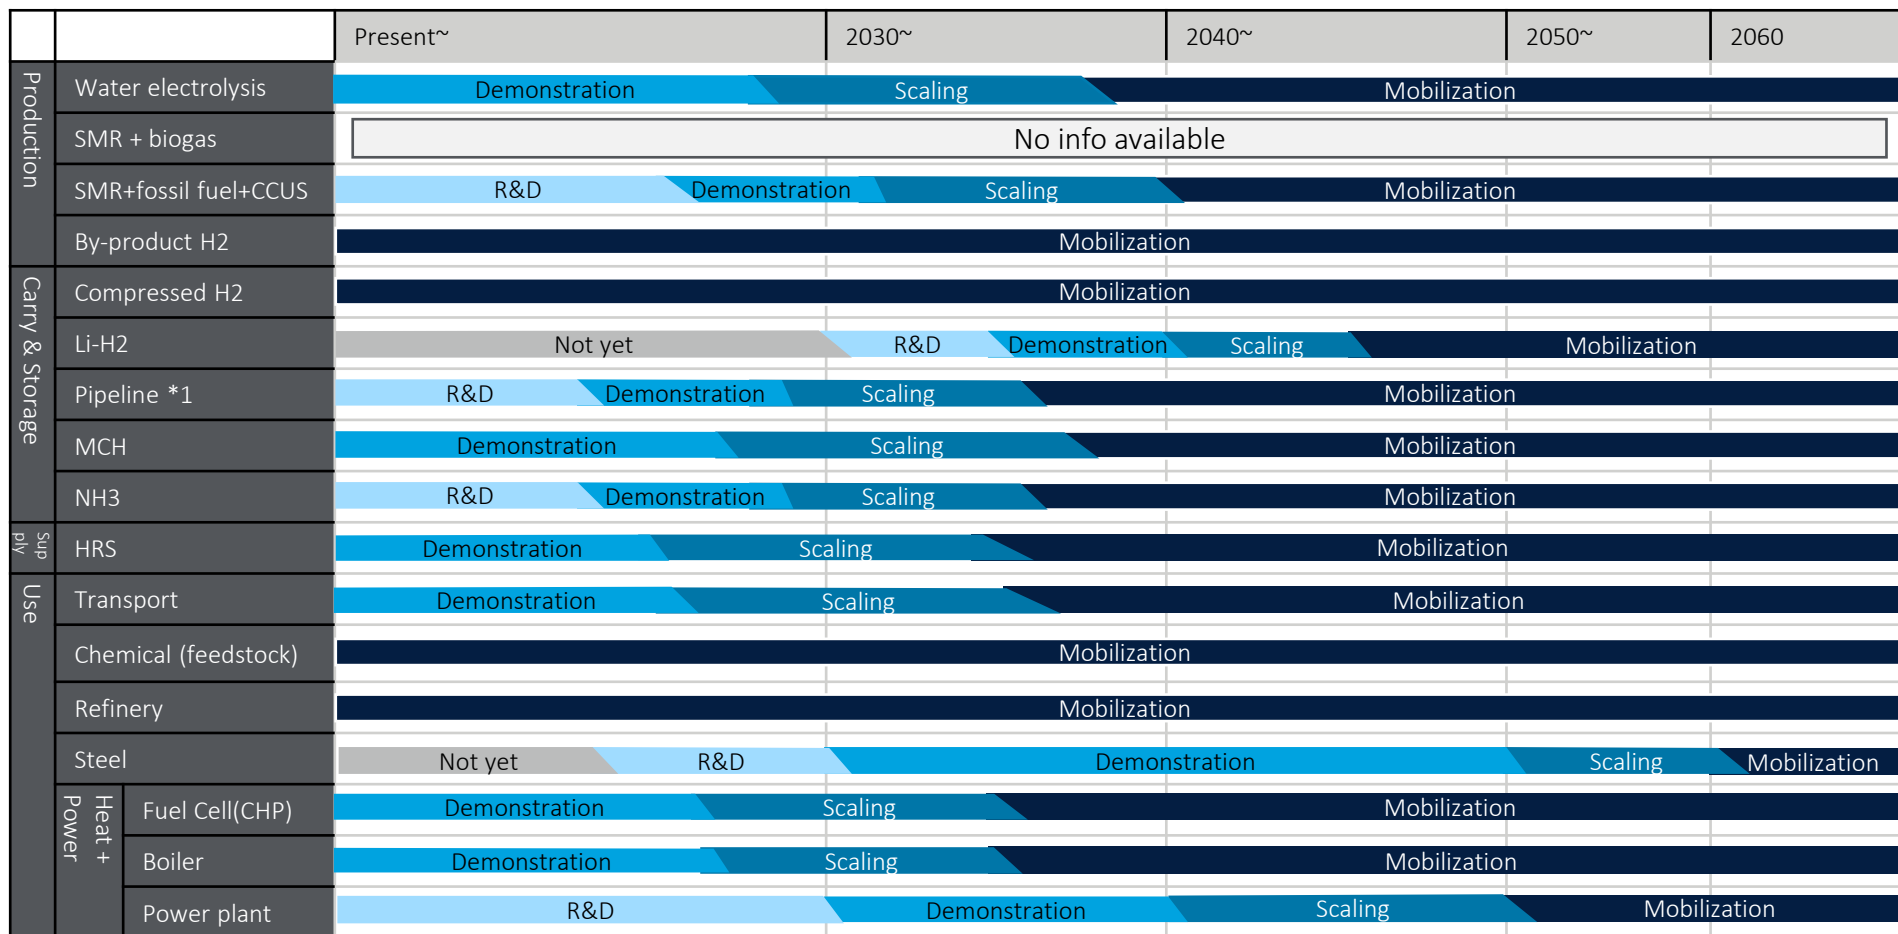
| | | Present~ | 2030~ | 2040~ | 2050~ | 2060 |
|---|---|---|---|---|---|---|
| Production | Water electrolysis | Demonstration | Scaling | Mobilization | | |
| | SMR + biogas | No info available | | | | |
| | SMR+fossil fuel+CCUS | R&D Demonstration | Scaling | Mobilization | | |
| | By-product H2 | Mobilization | | | | |
| Carry & Storage | Compressed H2 | Mobilization | | | | |
| | Li-H2 | Not yet | R&D Demonstration | Scaling | Mobilization | |
| | Pipeline *1 | R&D Demonstration | Scaling | Mobilization | | |
| | MCH | Demonstration | Scaling | Mobilization | | |
| | NH3 | R&D Demonstration | Scaling | Mobilization | | |
| Sup ply | HRS | Demonstration | Scaling | Mobilization | | |
| Use | Transport | Demonstration | Scaling | Mobilization | | |
| | Chemical (feedstock) | Mobilization | | | | |
| | Refinery | Mobilization | | | | |
| | Steel | Not yet R&D | Demonstration | | Scaling | Mobilization |
| Heat + Power | Fuel Cell(CHP) | Demonstration | Scaling | Mobilization | | |
| | Boiler | Demonstration | Scaling | Mobilization | | |
| | Power plant | R&D | Demonstration | Scaling | Mobilization | |